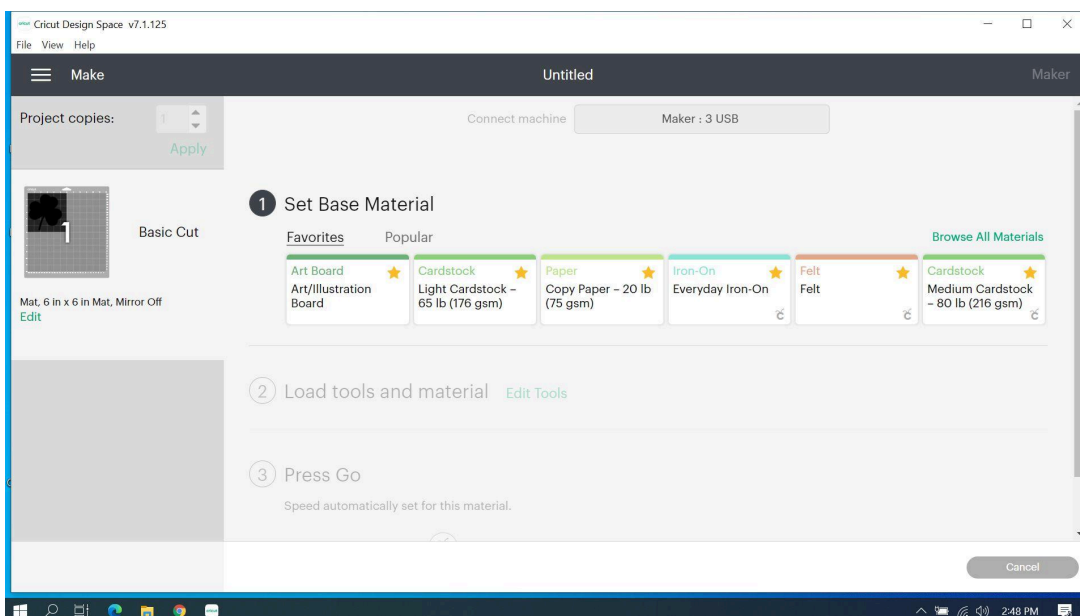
Cricut Design Space v7.1.125
File View Help

Make
Untitled
Maker

Project copies: 1
Apply

1
Basic Cut

Mat, 6 in x 6 in Mat, Mirror Off
Edit

Connect machine
Maker : 3 USB

1 Set Base Material

Favorites Popular
Browse All Materials

| Art Board | Cardstock | Paper | Iron-On | Felt | Cardstock |
|---|---|---|---|---|---|
| Art/Illustration Board | Light Cardstock – 65 lb (176 gsm) | Copy Paper – 20 lb (75 gsm) | Everyday Iron-On | Felt | Medium Cardstock – 80 lb (216 gsm) |

2 Load tools and material Edit Tools

3 Press Go
Speed automatically set for this material.

Cancel

2:48 PM